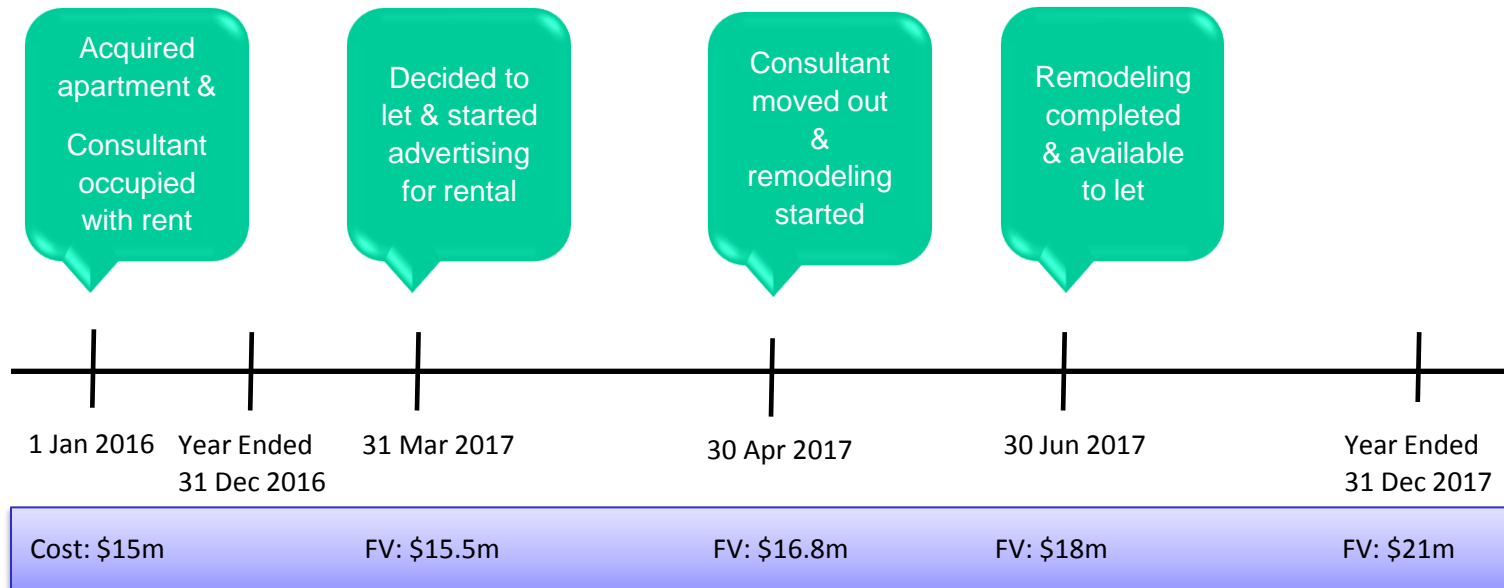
Acquired apartment &

Consultant occupied with rent

Decided to let & started advertising for rental

Consultant moved out & remodeling started

Remodeling completed & available to let

1 Jan 2016

Year Ended 31 Dec 2016

31 Mar 2017

30 Apr 2017

30 Jun 2017

Year Ended 31 Dec 2017

Cost: \$15m

FV: \$15.5m

FV: \$16.8m

FV: \$18m

FV: \$21m